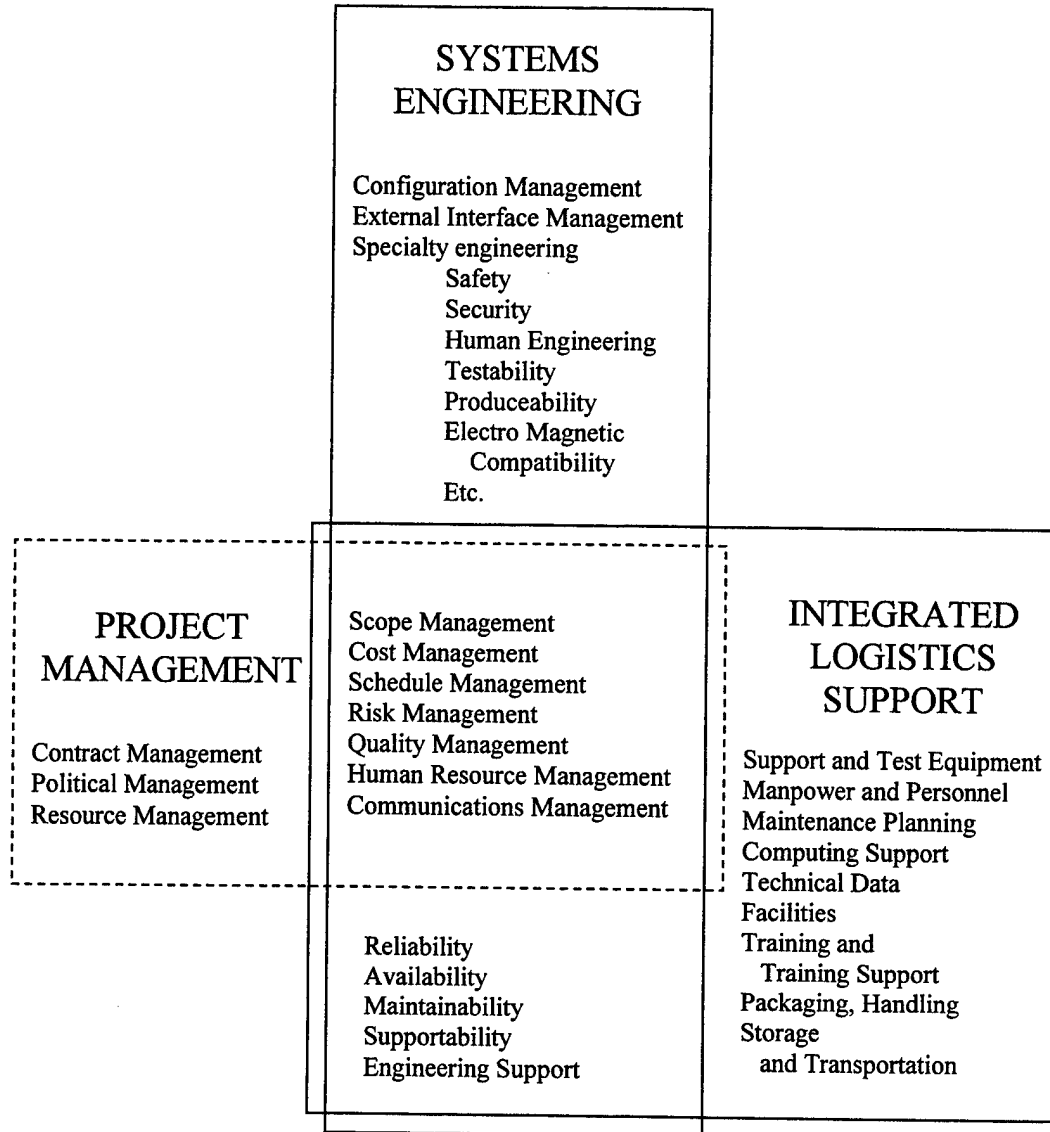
SYSTEMS ENGINEERING

Configuration Management
External Interface Management
Specialty engineering
Safety
Security
Human Engineering
Testability
Produceability
Electro Magnetic Compatibility
Etc.

PROJECT MANAGEMENT

Contract Management
Political Management
Resource Management

Scope Management
Cost Management
Schedule Management
Risk Management
Quality Management
Human Resource Management
Communications Management

INTEGRATED LOGISTICS SUPPORT

Support and Test Equipment
Manpower and Personnel
Maintenance Planning
Computing Support
Technical Data
Facilities
Training and Training Support
Packaging, Handling
Storage and Transportation

Reliability
Availability
Maintainability
Supportability
Engineering Support